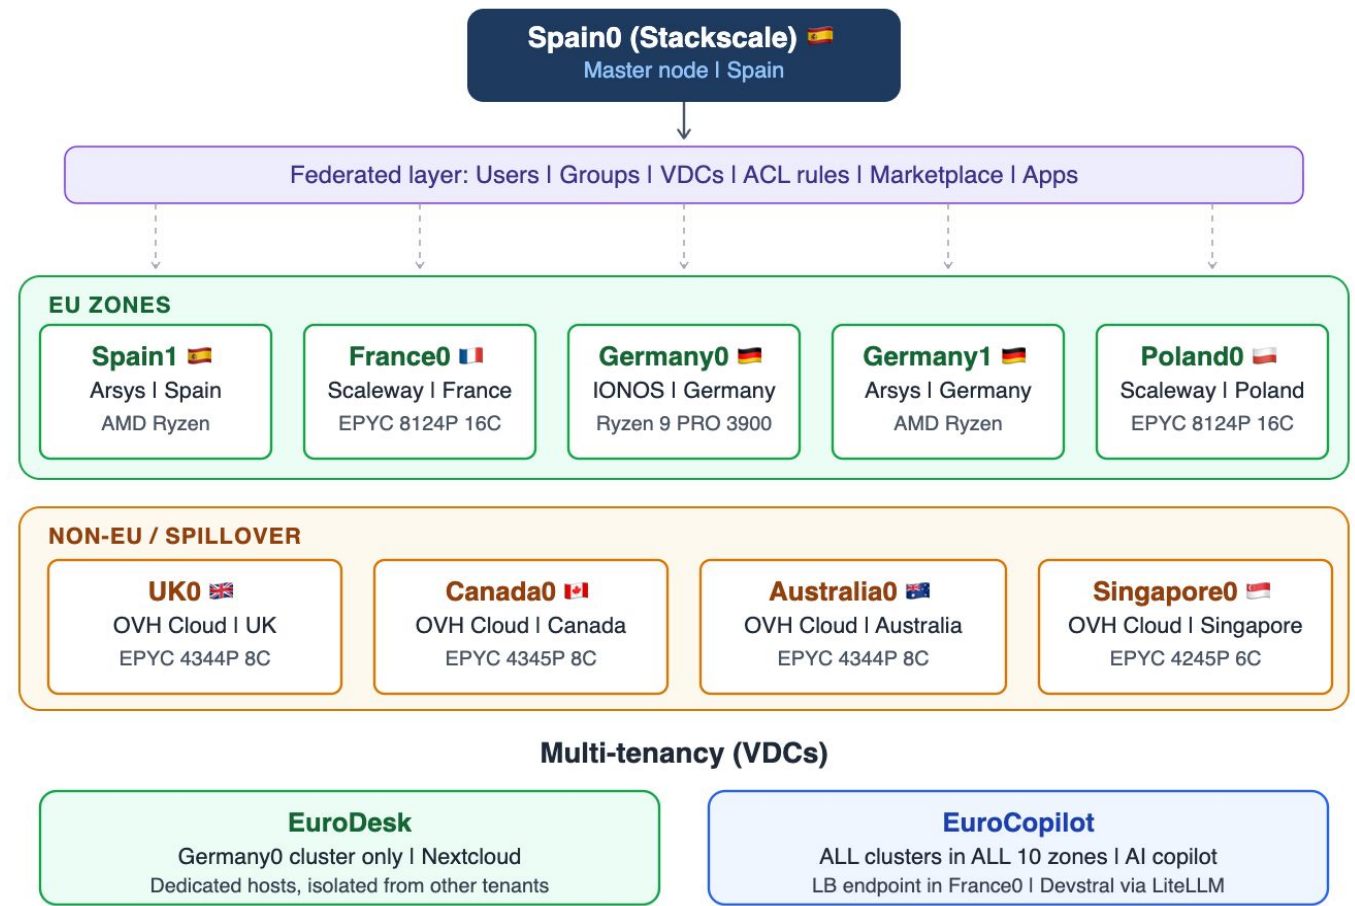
Spain0 (Stackscale) 🇪🇸
Master node | Spain

Federated layer: Users | Groups | VDCs | ACL rules | Marketplace | Apps

EU ZONES

Spain1 🇪🇸
Arsys | Spain
AMD Ryzen

France0 🇫🇷
Scaleway | France
EPYC 8124P 16C

Germany0 🇩🇪
IONOS | Germany
Ryzen 9 PRO 3900

Germany1 🇩🇪
Arsys | Germany
AMD Ryzen

Poland0 🇵🇱
Scaleway | Poland
EPYC 8124P 16C

NON-EU / SPILLOVER

UK0 🇬🇧
OVH Cloud | UK
EPYC 4344P 8C

Canada0 🇨🇦
OVH Cloud | Canada
EPYC 4345P 8C

Australia0 🇦🇺
OVH Cloud | Australia
EPYC 4344P 8C

Singapore0 🇸🇬
OVH Cloud | Singapore
EPYC 4245P 6C

Multi-tenancy (VDCs)

EuroDesk
Germany0 cluster only | Nextcloud
Dedicated hosts, isolated from other tenants

EuroCopilot
ALL clusters in ALL 10 zones | AI copilot
LB endpoint in France0 | Devstral via LiteLLM